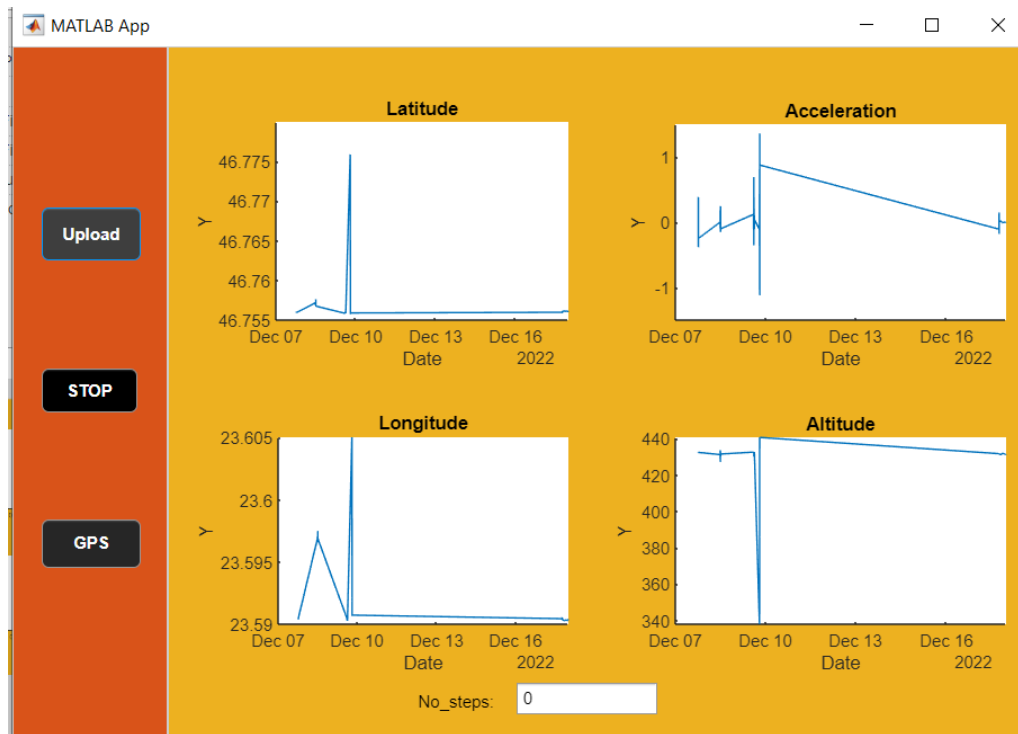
MATLAB App

Upload

STOP

GPS

Latitude
Y
46.775
46.77
46.765
46.76
46.755
Dec 07 Dec 10 Dec 13 Dec 16
Date 2022

Acceleration
Y
1
0
-1
Dec 07 Dec 10 Dec 13 Dec 16
Date 2022

Longitude
Y
23.605
23.6
23.595
23.59
Dec 07 Dec 10 Dec 13 Dec 16
Date 2022

Altitude
Y
440
420
400
380
360
340
Dec 07 Dec 10 Dec 13 Dec 16
Date 2022

No_steps: 0